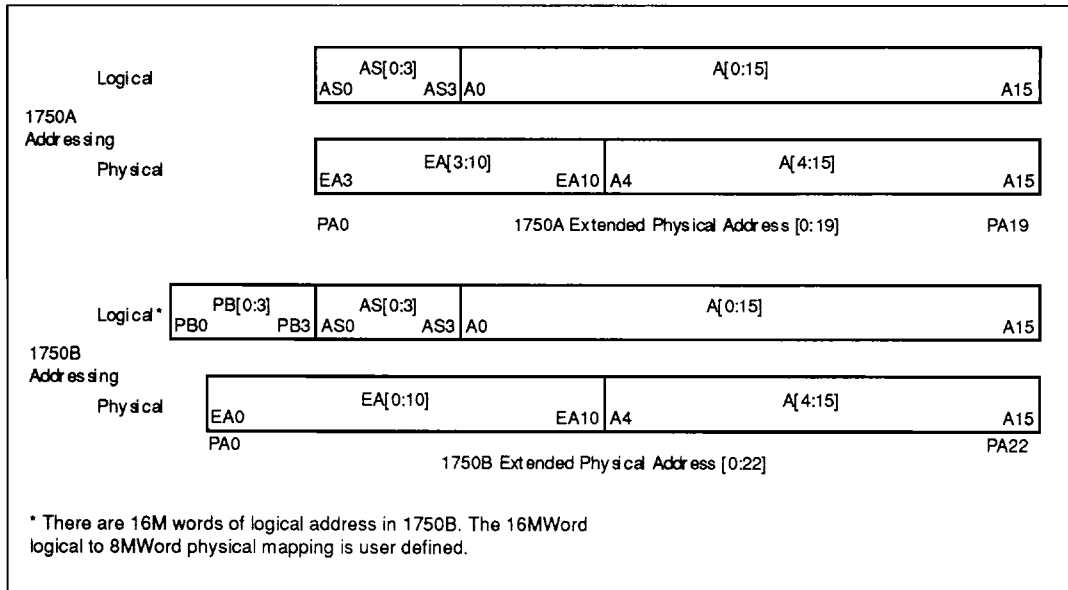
Logical
AS[0:3]
AS0 AS3
A[0:15]
A0 A15

1750A Addressing

Physical
EA[3:10]
EA3 EA10
A[4:15]
A4 A15

PA0 1750A Extended Physical Address [0:19] PA19

Logical*
PB[0:3]
PB0 PB3
AS[0:3]
AS0 AS3
A[0:15]
A0 A15

1750B Addressing

Physical
EA[0:10]
EA0 EA10
A[4:15]
A4 A15
PA0 PA22
1750B Extended Physical Address [0:22]

* There are 16M words of logical address in 1750B. The 16MWord logical to 8MWord physical mapping is user defined.